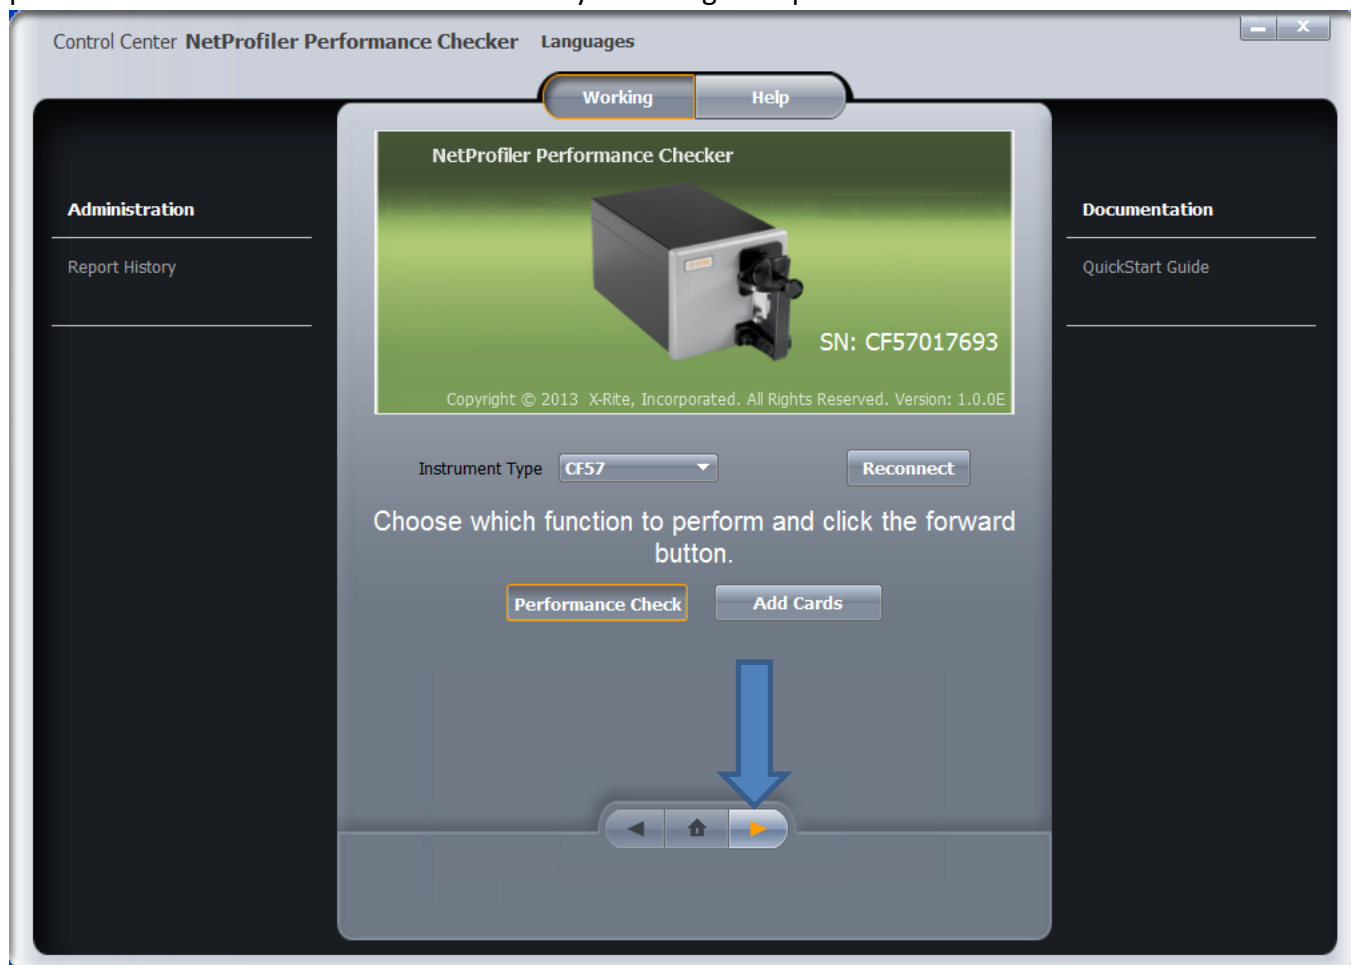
Control Center NetProfiler Performance Checker Languages

Working Help

Administration

Report History

NetProfiler Performance Checker

SN: CF57017693

Copyright © 2013 X-Rite, Incorporated. All Rights Reserved. Version: 1.0.0E

Documentation

QuickStart Guide

Instrument Type CF57

Reconnect

Choose which function to perform and click the forward button.

Performance Check

Add Cards